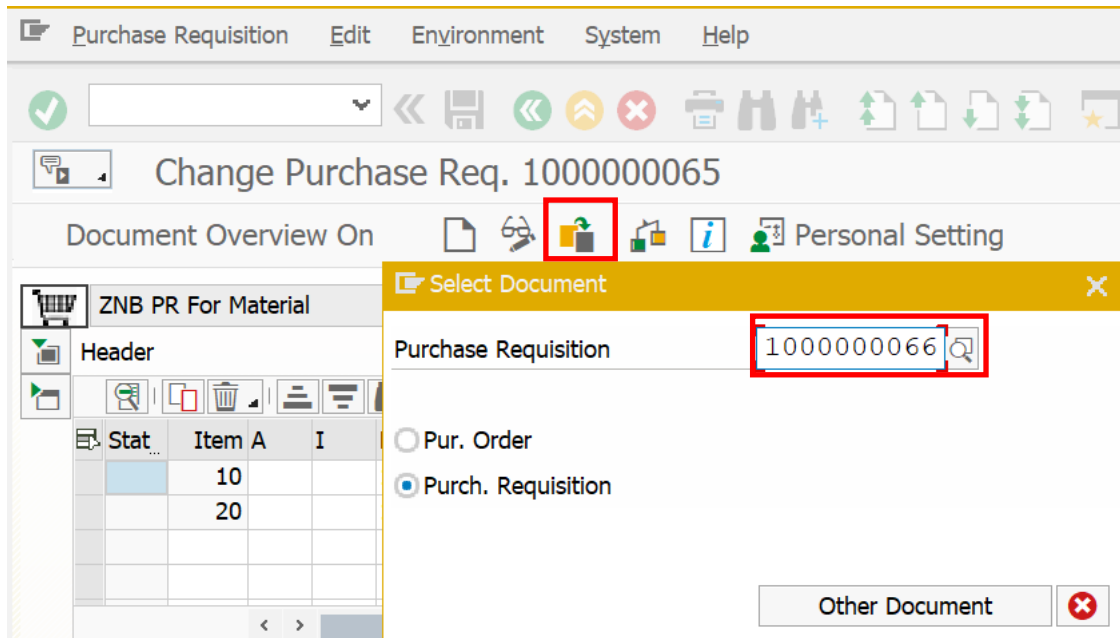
Purchase Requisition Edit Environment System Help

Change Purchase Req. 1000000065

Document Overview On Personal Setting

ZNB PR For Material

Header

| Stat | Item | A | I |
|---|---|---|---|
| | 10 | | |
| | 20 | | |

Select Document

Purchase Requisition 1000000066

Pur. Order

Purch. Requisition

Other Document